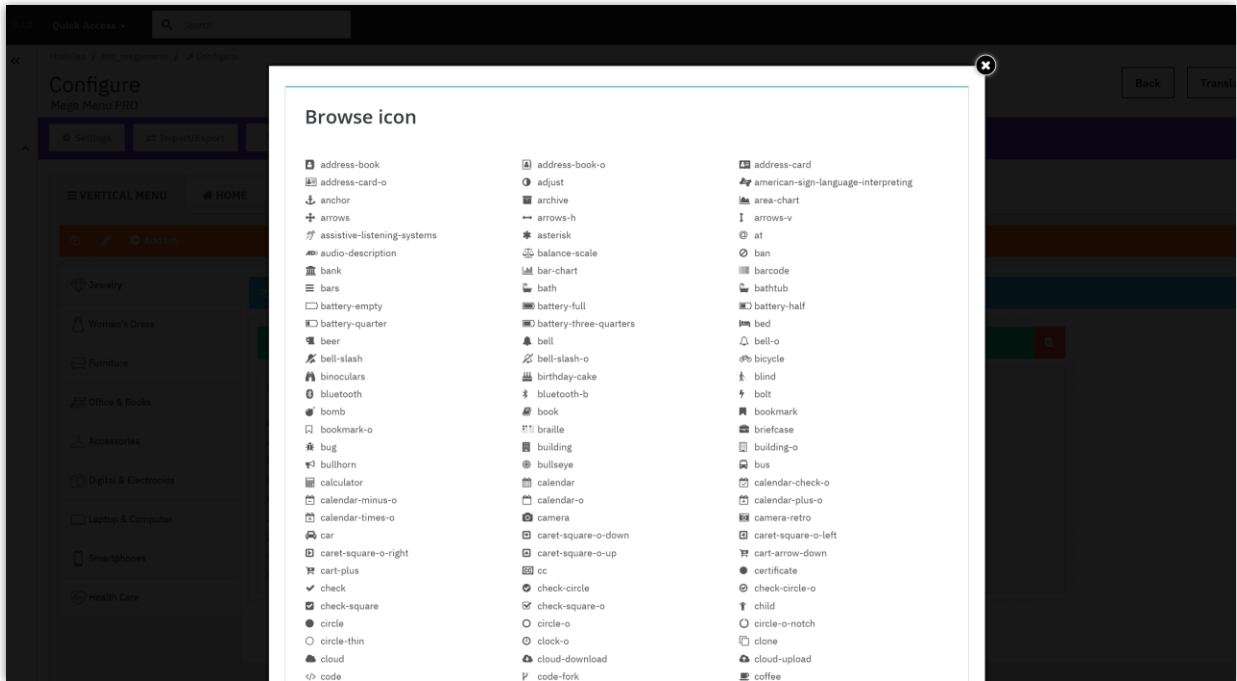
Quick Access  Search

Modules / ets_megamenu / Configure

Configure
Mega Menu PRO

Settings  Import/Export

VERTICAL MENU  HOME

Add tab

Jewelry
Women's Dress
Furniture
Office & Books
Accessories
Digital & Electronics
Laptop & Computer
Smartphones
Health Care

Back  Transl

Browse icon

address-book
address-card-o
anchor
arrows
assistive-listening-systems
audio-description
bank
bars
battery-empty
battery-quarter
beer
bell-slash
binoculars
bluetooth
bomb
bookmark-o
bug
bullhorn
calculator
calendar-minus-o
calendar-times-o
car
caret-square-o-right
cart-plus
check
check-square
circle
circle-thin
cloud
code

address-book-o
adjust
archive
arrows-h
asterisk
balance-scale
bar-chart
bath
battery-full
battery-three-quarters
bell
bell-slash-o
birthday-cake
bluetooth-b
book
braille
building
bullseye
calendar
calendar-o
camera
caret-square-o-down
caret-square-o-up
cc
check-circle
check-square-o
circle-o
clock-o
cloud-download
code-fork

address-card
american-sign-language-interpreting
area-chart
arrows-v
at
ban
barcode
bathtub
battery-half
bed
bell-o
bicycle
blind
bolt
bookmark
briefcase
building-o
bus
calendar-check-o
calendar-plus-o
camera-retro
caret-square-o-left
cart-arrow-down
certificate
check-circle-o
child
circle-o-notch
clone
cloud-upload
coffee